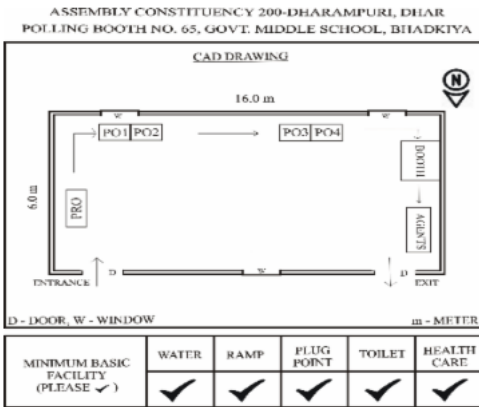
ASSEMBLY CONSTITUENCY 200-DHARAMPURI, DHAR
POLLING BOOTH NO. 65, GOVT. MIDDLE SCHOOL, BHADKIYA

CAD DRAWING

N

16.0 m

W

W

PO1 PO2

PO3 PO4

BOOTH

6.0 m

PRO

AGENTS

D

W

D

ENTRANCE

EXIT

D - DOOR, W - WINDOW

m - METER

| MINIMUM BASIC FACILITY (PLEASE ✓) | WATER | RAMP | PLUG POINT | TOILET | HEALTH CARE |
|---|---|---|---|---|---|
| | ✓ | ✓ | ✓ | ✓ | ✓ |